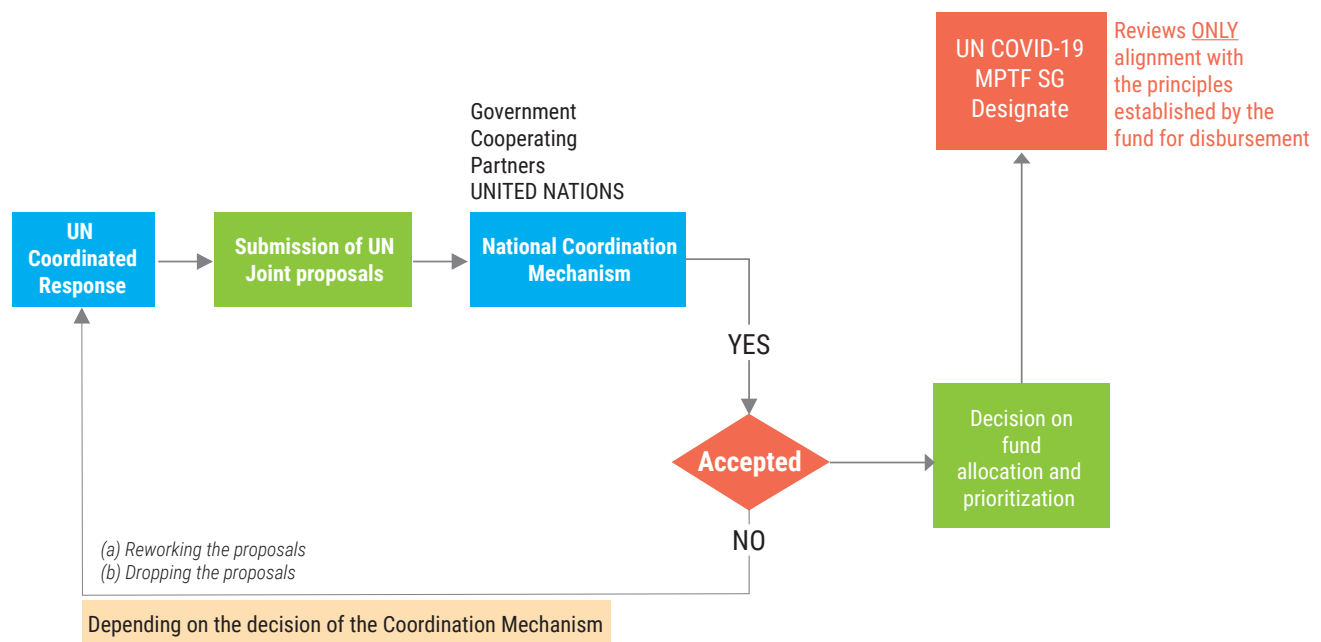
UN COVID-19 MPTF SG Designate

Reviews ONLY alignment with the principles established by the fund for disbursement

Government
Cooperating
Partners
UNITED NATIONS

UN Coordinated Response

Submission of UN Joint proposals

National Coordination Mechanism

YES

Accepted

NO

Decision on fund allocation and prioritization

(a) Reworking the proposals
(b) Dropping the proposals

Depending on the decision of the Coordination Mechanism